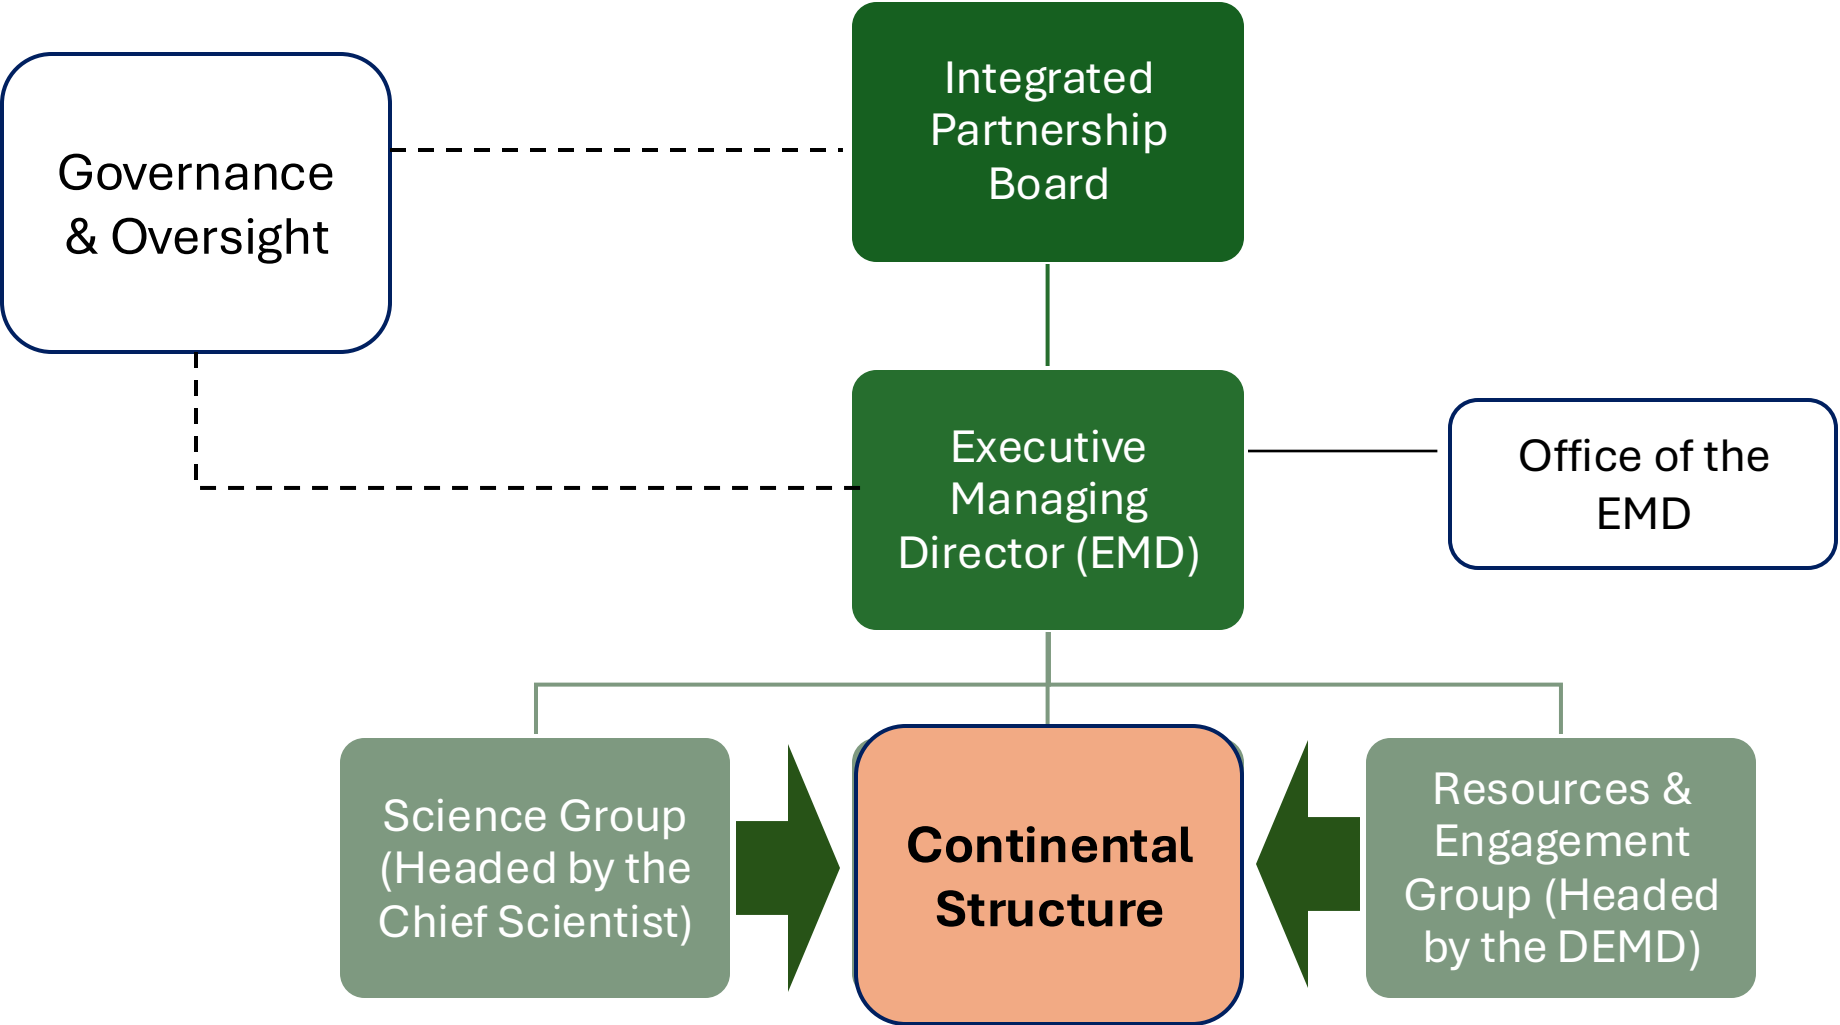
Governance & Oversight

Integrated Partnership Board

Executive Managing Director (EMD)

Office of the EMD

Science Group (Headed by the Chief Scientist)

Continental Structure

Resources & Engagement Group (Headed by the DEMD)